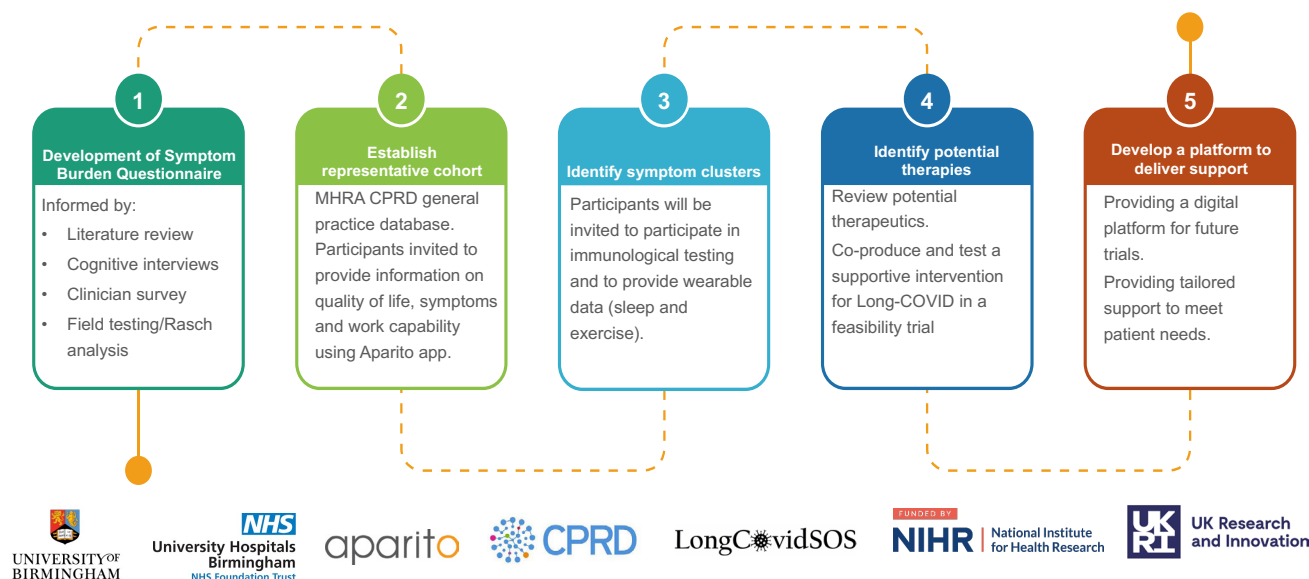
1

Development of Symptom Burden Questionnaire

Informed by:

- Literature review
- Cognitive interviews
- Clinician survey
- Field testing/Rasch analysis

2

Establish representative cohort

MHRA CPRD general practice database. Participants invited to provide information on quality of life, symptoms and work capability using Aparito app.

3

Identify symptom clusters

Participants will be invited to participate in immunological testing and to provide wearable data (sleep and exercise).

4

Identify potential therapies

Review potential therapeutics.

Co-produce and test a supportive intervention for Long-COVID in a feasibility trial

5

Develop a platform to deliver support

Providing a digital platform for future trials.

Providing tailored support to meet patient needs.

UNIVERSITY OF BIRMINGHAM

NHS University Hospitals Birmingham NHS Foundation Trust

aparito

CPRD

LongCovidSOS

FUNDED BY NIHR | National Institute for Health Research

UK RI UK Research and Innovation